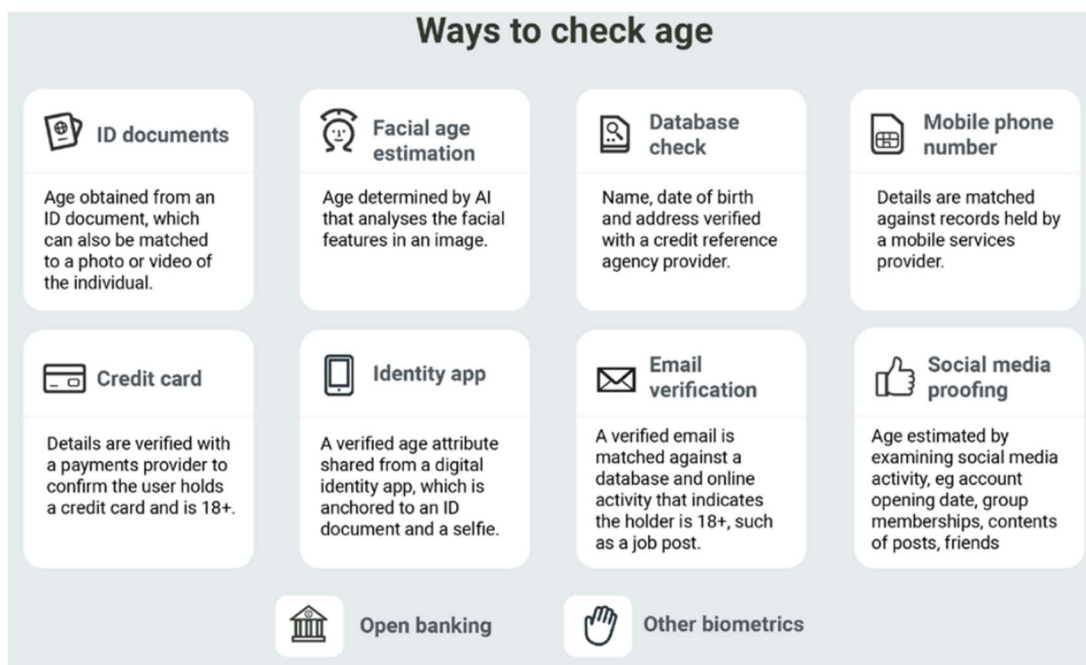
Ways to check age

ID documents

Age obtained from an ID document, which can also be matched to a photo or video of the individual.

Facial age estimation

Age determined by AI that analyses the facial features in an image.

Database check

Name, date of birth and address verified with a credit reference agency provider.

Mobile phone number

Details are matched against records held by a mobile services provider.

Credit card

Details are verified with a payments provider to confirm the user holds a credit card and is 18+.

Identity app

A verified age attribute shared from a digital identity app, which is anchored to an ID document and a selfie.

Email verification

A verified email is matched against a database and online activity that indicates the holder is 18+, such as a job post.

Social media proofing

Age estimated by examining social media activity, eg account opening date, group memberships, contents of posts, friends

Open banking

Other biometrics